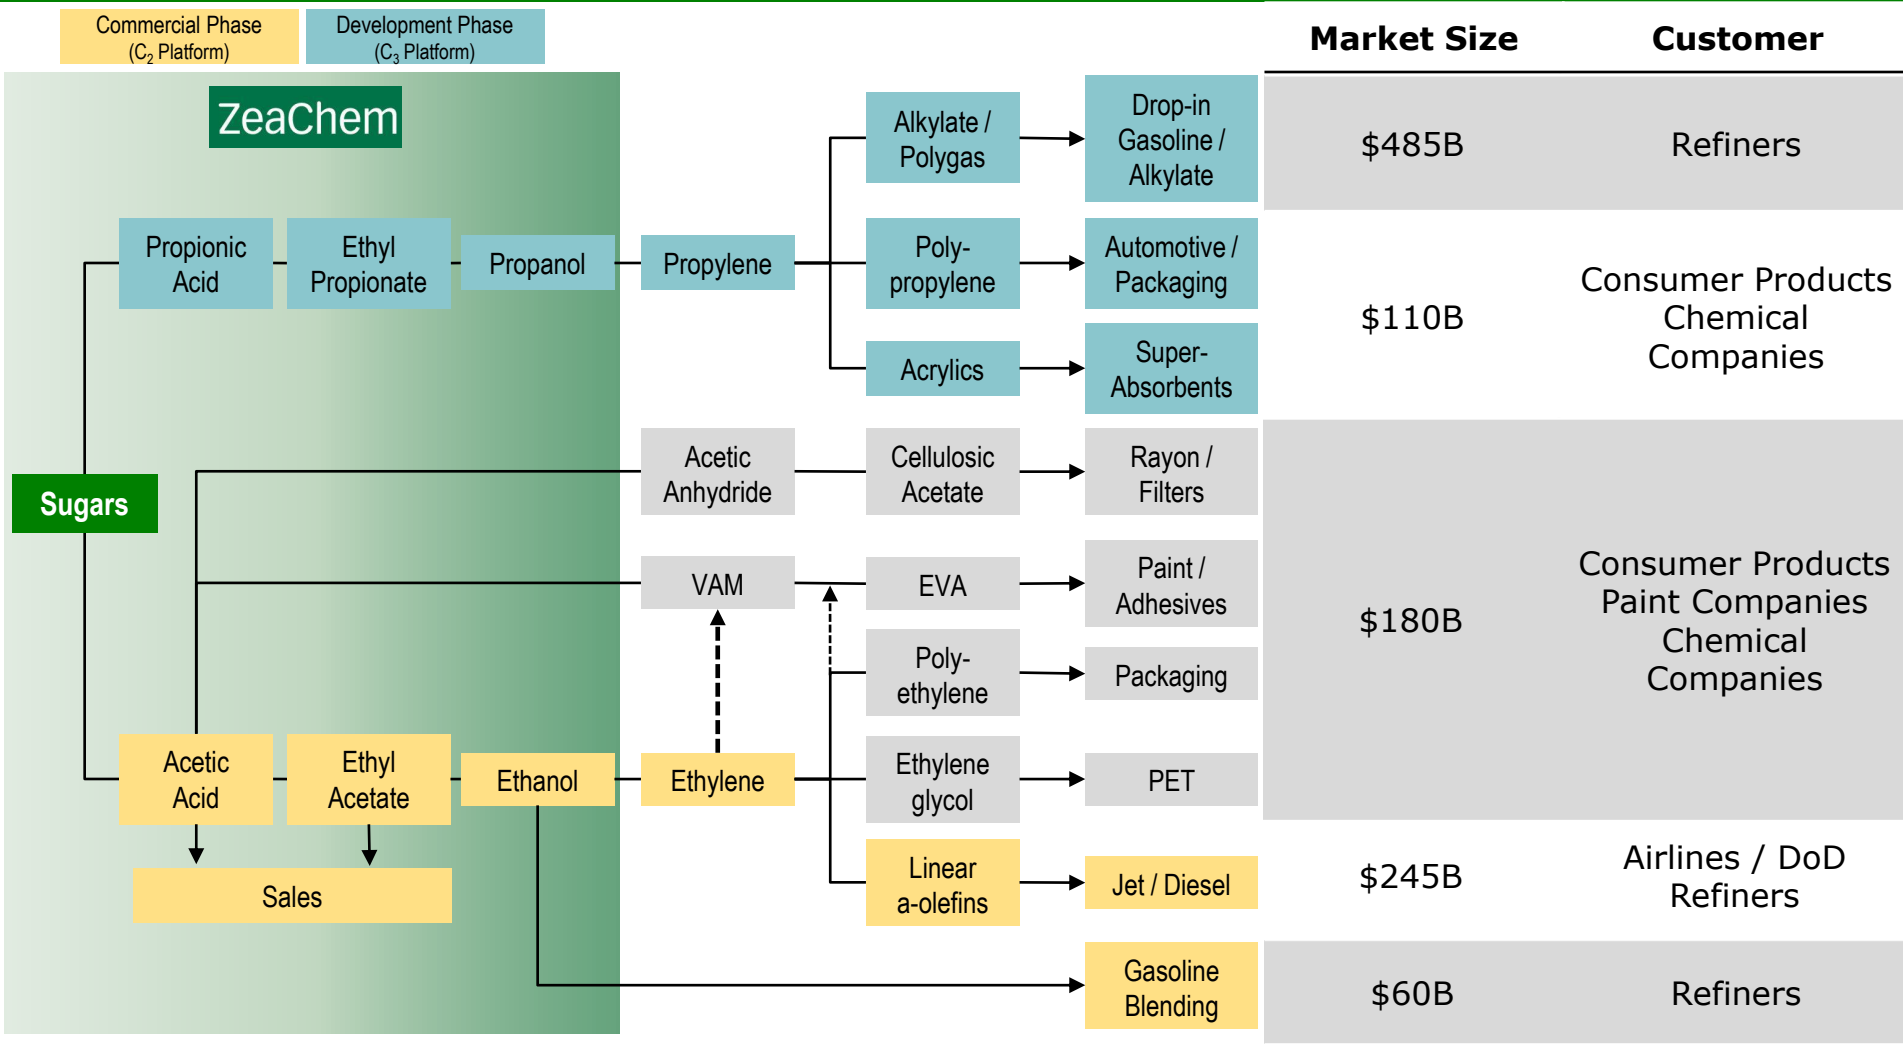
Commercial Phase ($C_2$ Platform)

Development Phase ($C_3$ Platform)

ZeaChem

Sugars

Propionic Acid

Ethyl Propionate

Propanol

Propylene

Acetic Acid

Ethyl Acetate

Ethanol

Ethylene

Sales

Alkylate / Polygas

Drop-in Gasoline / Alkylate

Poly-propylene

Automotive / Packaging

Acrylics

Super-Absorbents

Acetic Anhydride

Cellulosic Acetate

Rayon / Filters

VAM

EVA

Paint / Adhesives

Poly-ethylene

Packaging

Ethylene glycol

PET

Linear a-olefins

Jet / Diesel

Gasoline Blending

| Market Size | Customer |
|---|---|
| \$485B | Refiners |
| \$110B | Consumer Products Chemical Companies |
| \$180B | Consumer Products Paint Companies Chemical Companies |
| \$245B | Airlines / DoD Refiners |
| \$60B | Refiners |